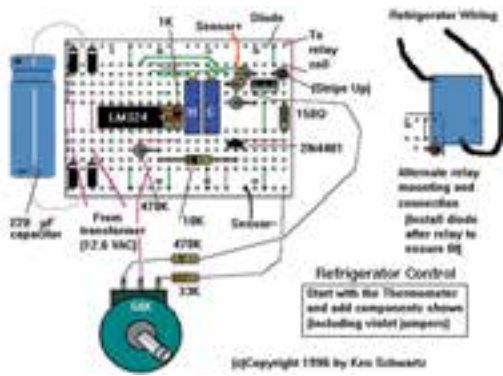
1K

Sensor+

Diode

To relay coil

Refrigerator Wiring

(Stripe Up)

LM324

150Ω

2N4401

220 µF capacitor

From transformer (12.6 VAC)

470K

10K

Sensor-

Alternate relay mounting and connection (Install diode after relay to ensure fit)

470K

33K

10K

Refrigerator Control

Start with the Thermometer and add components shown (including violet jumpers)

(c)Copyright 1998 by Ken Schwartz